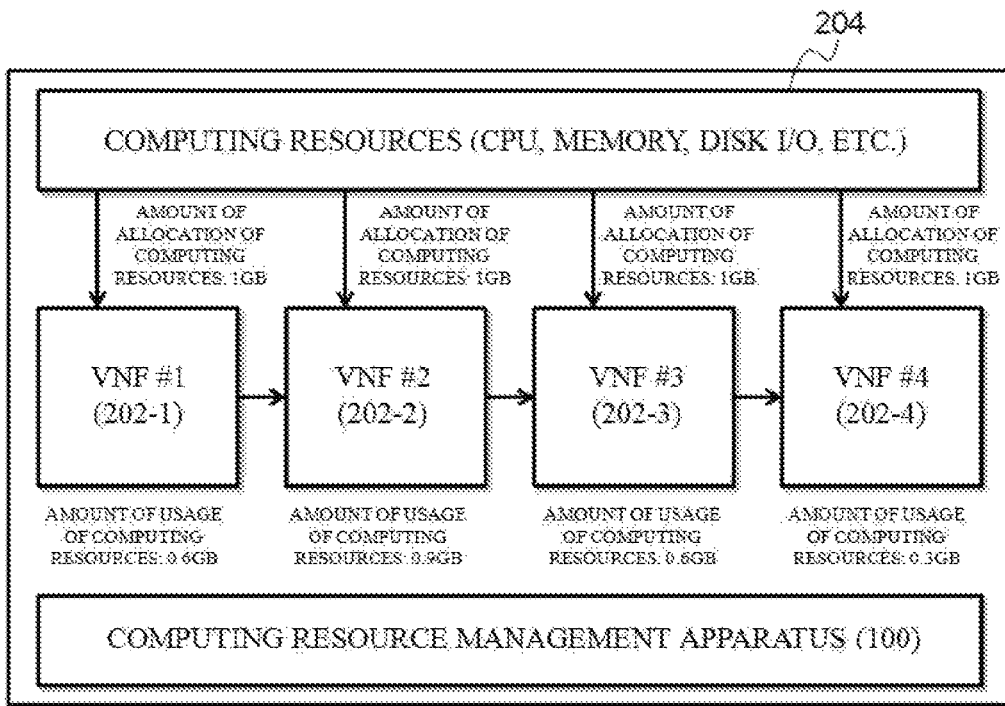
204

COMPUTING RESOURCES (CPU, MEMORY, DISK I/O, ETC.)

AMOUNT OF ALLOCATION OF COMPUTING RESOURCES: 1GB

AMOUNT OF ALLOCATION OF COMPUTING RESOURCES: 1GB

AMOUNT OF ALLOCATION OF COMPUTING RESOURCES: 1GB

AMOUNT OF ALLOCATION OF COMPUTING RESOURCES: 1GB

VNF #1 (202-1)

VNF #2 (202-2)

VNF #3 (202-3)

VNF #4 (202-4)

AMOUNT OF USAGE OF COMPUTING RESOURCES: 0.6GB

AMOUNT OF USAGE OF COMPUTING RESOURCES: 0.9GB

AMOUNT OF USAGE OF COMPUTING RESOURCES: 0.6GB

AMOUNT OF USAGE OF COMPUTING RESOURCES: 0.3GB

COMPUTING RESOURCE MANAGEMENT APPARATUS (100)